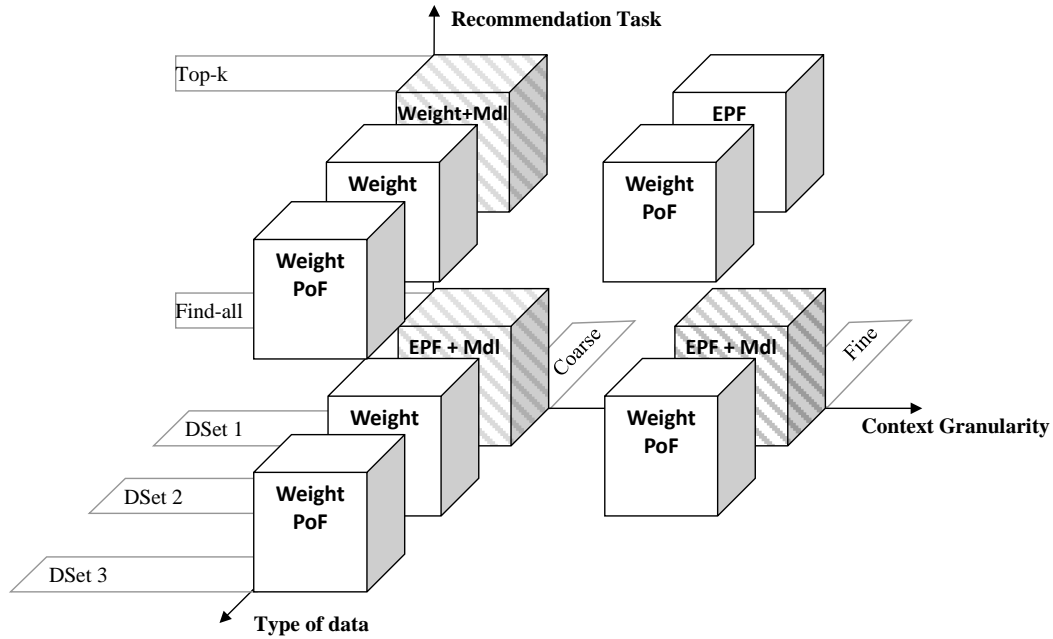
Recommendation Task

Top-k

Weight+Mdl

EPF

Weight

Weight
PoF

Weight
PoF

Find-all

EPF + Mdl

Coarse

EPF + Mdl

Fine

Weight

Weight
PoF

Context Granularity

DSet 1

DSet 2

Weight
PoF

DSet 3

Type of data